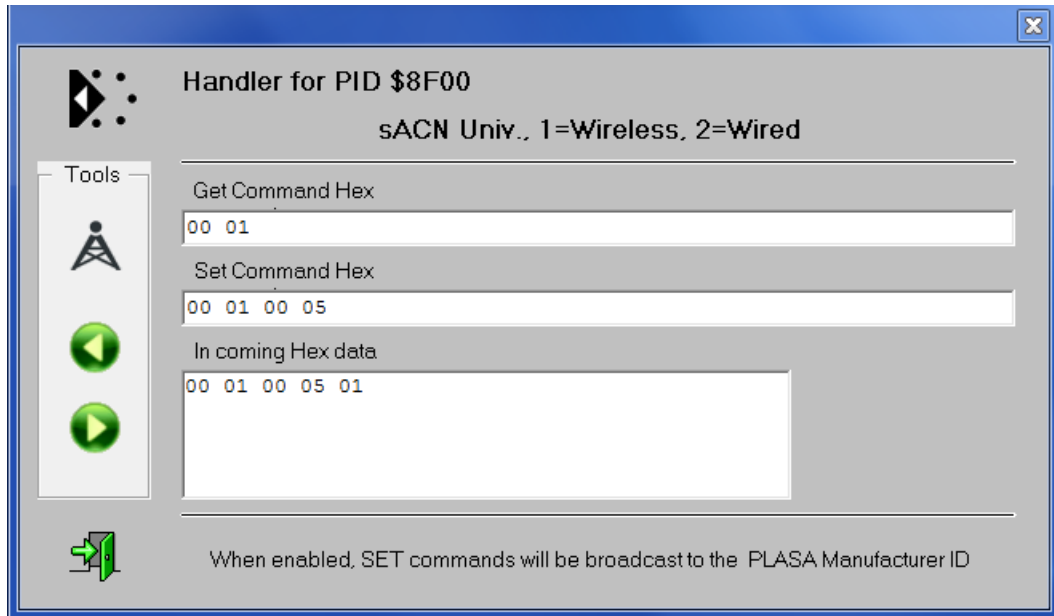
Handler for PID $8F00

sACN Univ., 1=Wireless, 2=Wired

Tools

Get Command Hex

00 01

Set Command Hex

00 01 00 05

In coming Hex data

00 01 00 05 01

When enabled, SET commands will be broadcast to the PLASA Manufacturer ID